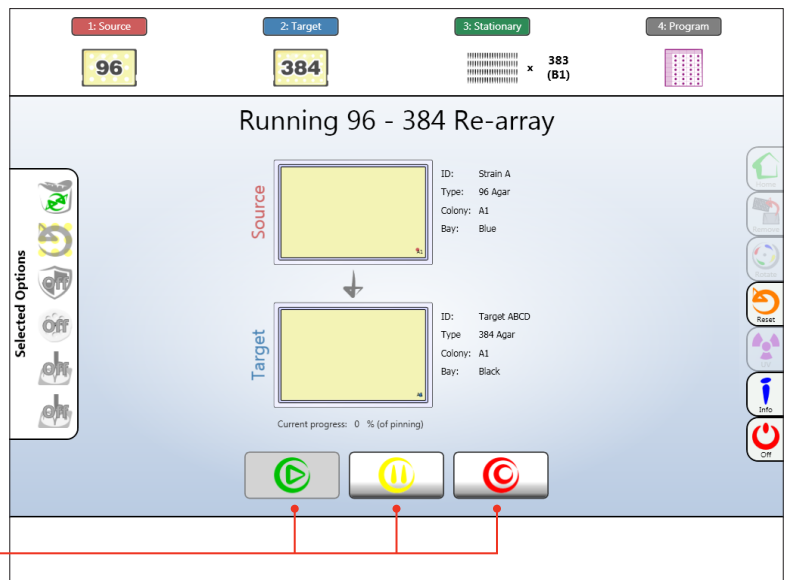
1: Source
2: Target
3: Stationary
4: Program

96
384
× 383 (B1)

Running 96 - 384 Re-array

Selected Options

Off

Source

ID: Strain A
Type: 96 Agar
Colony: A1
Bay: Blue

Target

ID: Target ABCD
Type 384 Agar
Colony: A1
Bay: Black

Current progress: 0 % (of pinning)

Reset
Info
Off